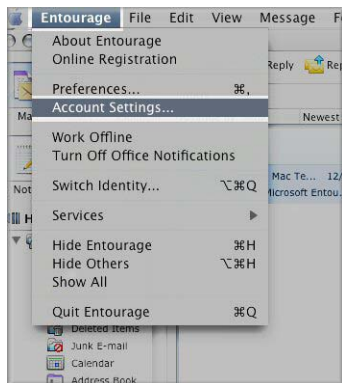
Entourage File Edit View Message F

About Entourage
Online Registration

Preferences... ⌘,
Account Settings...

Work Offline
Turn Off Office Notifications

Switch Identity... ⌥⌘Q

Services ▶

Hide Entourage ⌘H
Hide Others ⌥⌘H
Show All

Quit Entourage ⌘Q

Reply Re
Newest
Mac Te... 12/
Microsoft Entou...
Ma
Not
H
Deleted Items
Junk E-mail
Calendar
Address Book